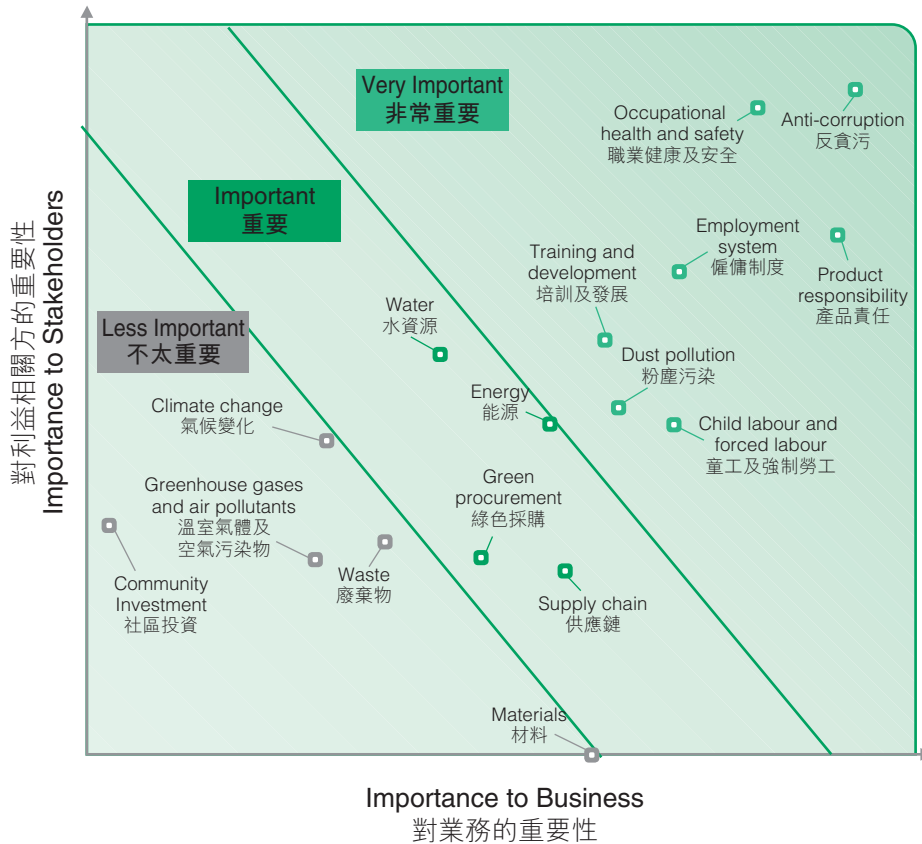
Very Important
非常重要

Important
重要

Less Important
不太重要

Occupational health and safety
職業健康及安全

Anti-corruption
反貪污

Employment system
僱傭制度

Product responsibility
產品責任

Training and development
培訓及發展

Water
水資源

Dust pollution
粉塵污染

Energy
能源

Child labour and forced labour
童工及強制勞工

Climate change
氣候變化

Green procurement
綠色採購

Greenhouse gases and air pollutants
溫室氣體及空氣污染物

Waste
廢棄物

Supply chain
供應鏈

Community Investment
社區投資

Materials
材料

對利益相關方的重要性
Importance to Stakeholders

Importance to Business
對業務的重要性